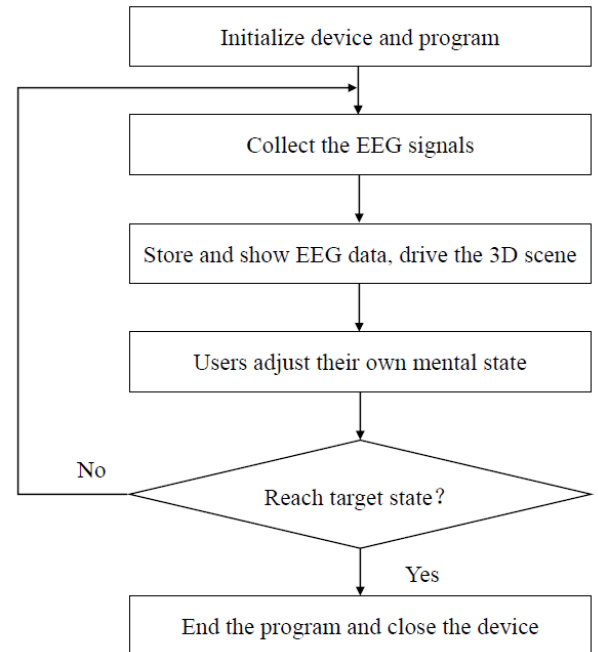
Initialize device and program

Collect the EEG signals

Store and show EEG data, drive the 3D scene

Users adjust their own mental state

No

Reach target state?

Yes

End the program and close the device